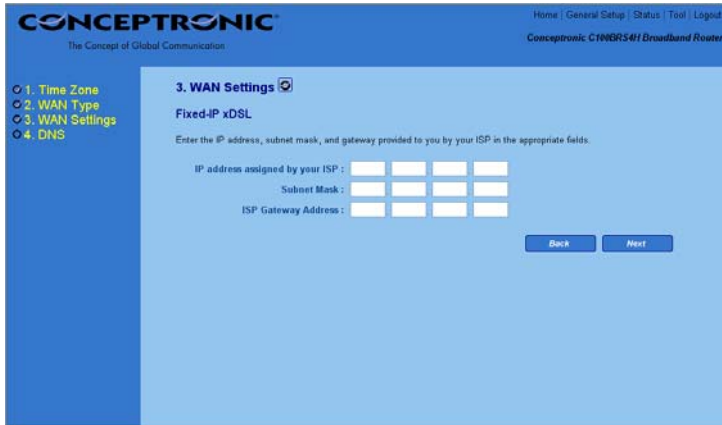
CONCEPTRONIC
The Concept of Global Communication

Home | General Setup | Status | Tool | Logout
Conceptronic C100BRS4H Broadband Router

1. Time Zone
2. WAN Type
3. WAN Settings
4. DNS

3. WAN Settings

Fixed-IP xDSL

Enter the IP address, subnet mask, and gateway provided to you by your ISP in the appropriate fields.

IP address assigned by your ISP :
Subnet Mask :
ISP Gateway Address :

Back
Next